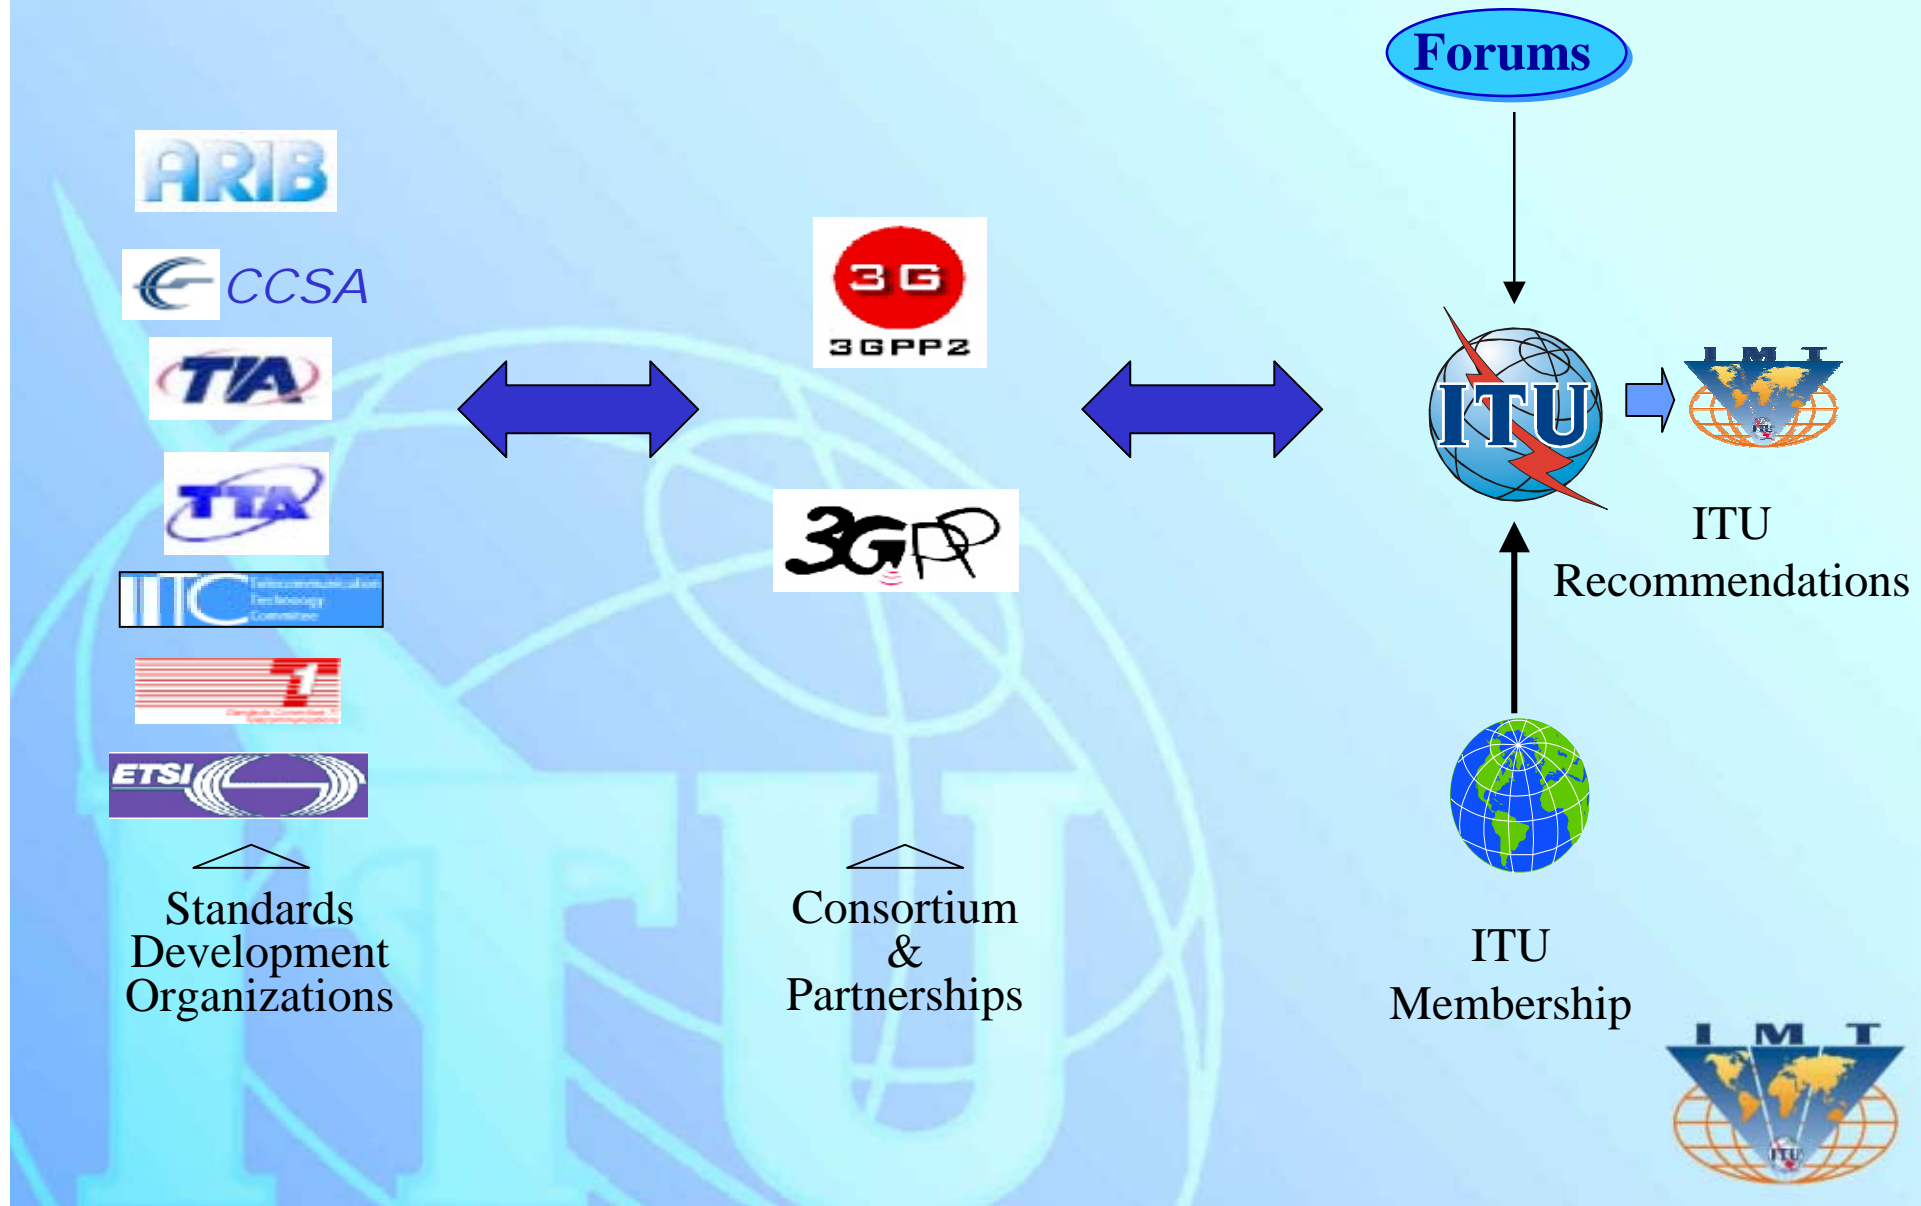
Forums

ARIB

CCSA

TIA

TTA

TTC Telecommunication Technology Committee

T1

ETSI

3G 3GPP2

3GPP

ITU

IMT

ITU Recommendations

Standards Development Organizations

Consortium & Partnerships

ITU Membership

IMT